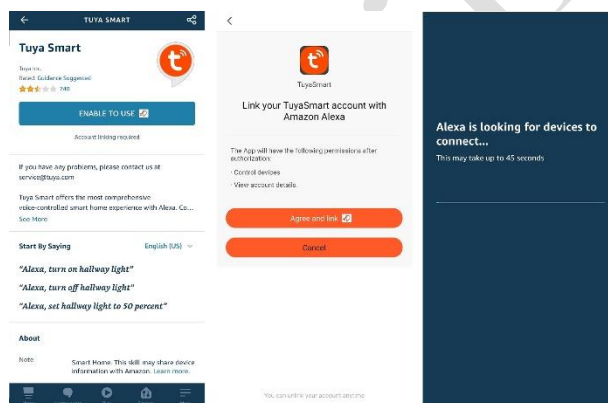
TUYA SMART

Tuya Smart

Tuya Inc.
Rated: Guidance Suggested
748

ENABLE TO USE

Account linking required

If you have any problems, please contact us at service@tuya.com

Tuya Smart offers the most comprehensive voice-controlled smart home experience with Alexa. Co...
See More

Start By Saying
English (US)

"Alexa, turn on hallway light"

"Alexa, turn off hallway light"

"Alexa, set hallway light to 50 percent"

About

Note
Smart Home. This skill may share device information with Amazon. Learn more.

TuyaSmart

Link your TuyaSmart account with Amazon Alexa

The App will have the following permissions after authorization:
· Control devices
· View account details

Agree and link

Cancel

You can unlink your account anytime

Alexa is looking for devices to connect...

This may take up to 45 seconds